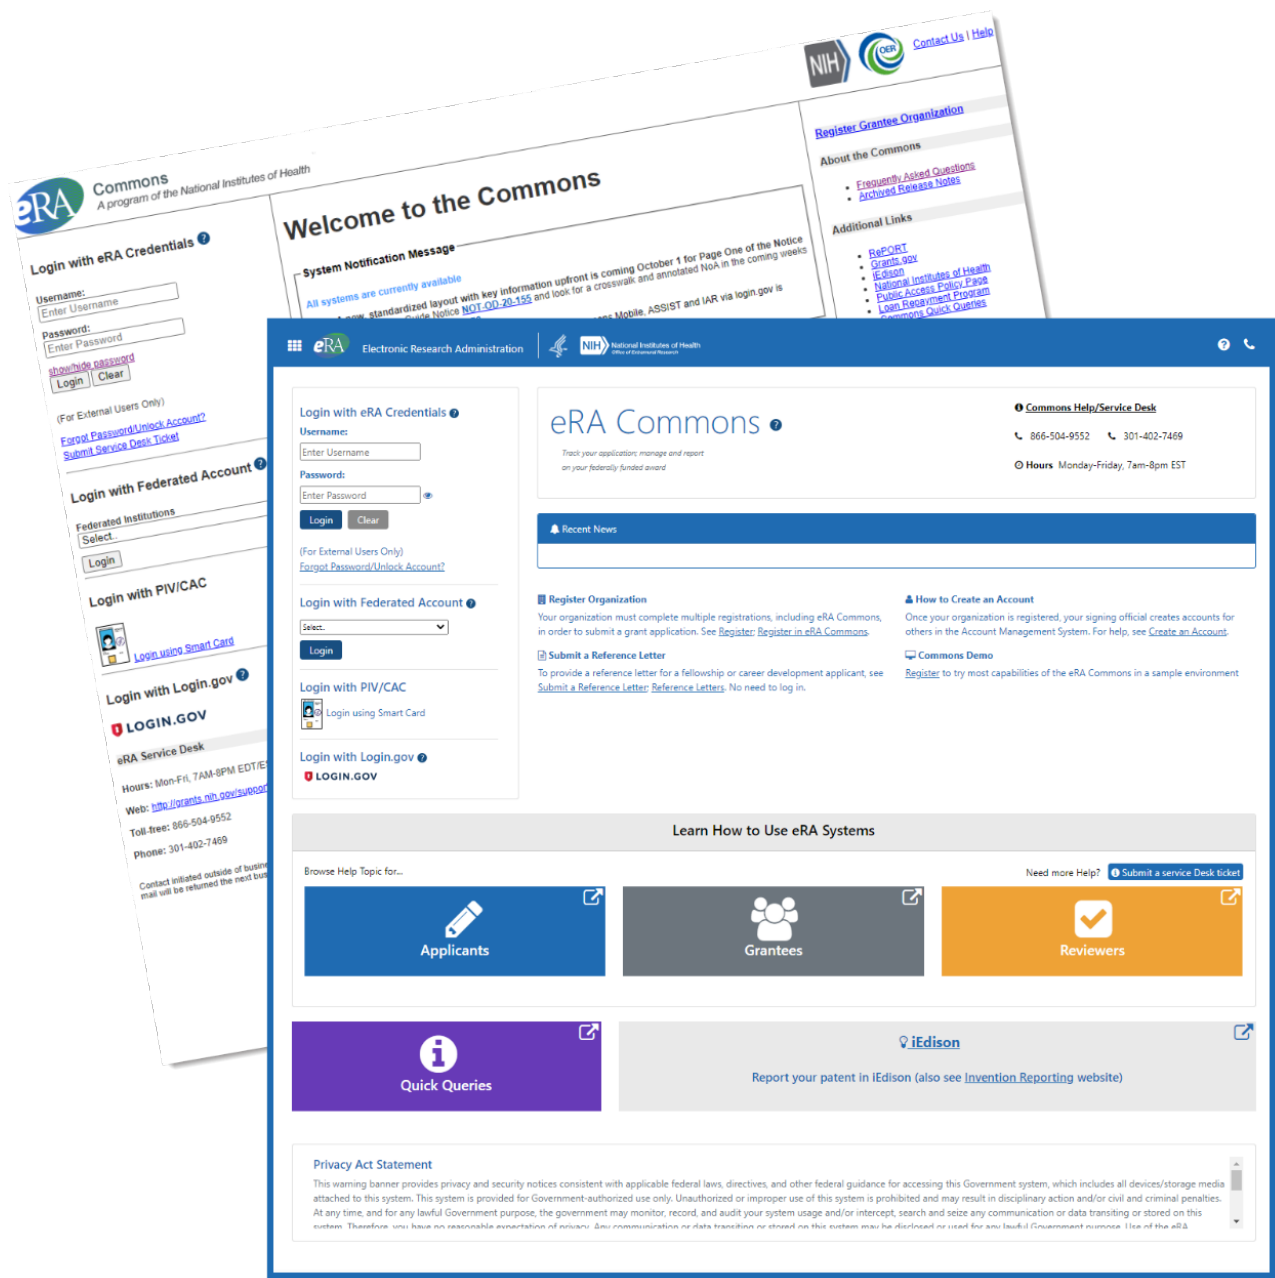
eRA Commons
A program of the National Institutes of Health

NIH OER Contact Us | Help

Welcome to the Commons

System Notification Message
All systems are currently available
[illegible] standardized layout with key information upfront is coming October 1 for Page One of the Notice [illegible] Guide Notice NOT-OD-20-155 and look for a crosswalk and annotated NoA in the coming weeks
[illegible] Mobile, ASSIST and IAR via login.gov is

Register Grantee Organization
About the Commons
Frequently Asked Questions
Archived Release Notes
Additional Links
RePORT
Grants.gov
iEdison
National Institutes of Health
Public Access Policy Page
Loan Repayment Program
Commons Quick Queries

Login with eRA Credentials
Username:
Enter Username
Password:
Enter Password
show/hide password
Login Clear
(For External Users Only)
Forgot Password/Unlock Account?
Submit Service Desk Ticket
Login with Federated Account
Federated Institutions
Select..
Login
Login with PIV/CAC
Login using Smart Card
Login with Login.gov
LOGIN.GOV
eRA Service Desk
Hours: Mon-Fri, 7AM-8PM EDT/E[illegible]
Web: http://grants.nih.gov/suppor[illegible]
Toll-free: 866-504-9552
Phone: 301-402-7469
Contact initiated outside of busin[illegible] mail will be returned the next bus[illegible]

eRA Electronic Research Administration NIH National Institutes of Health Office of Extramural Research

Login with eRA Credentials
Username:
Enter Username
Password:
Enter Password
Login Clear
(For External Users Only)
Forgot Password/Unlock Account?
Login with Federated Account
Select..
Login
Login with PIV/CAC
Login using Smart Card
Login with Login.gov
LOGIN.GOV

eRA Commons
Track your application; manage and report on your federally funded award

Commons Help/Service Desk
866-504-9552 301-402-7469
Hours Monday-Friday, 7am-8pm EST

Recent News

Register Organization
Your organization must complete multiple registrations, including eRA Commons, in order to submit a grant application. See Register: Register in eRA Commons.

How to Create an Account
Once your organization is registered, your signing official creates accounts for others in the Account Management System. For help, see Create an Account.

Submit a Reference Letter
To provide a reference letter for a fellowship or career development applicant, see Submit a Reference Letter: Reference Letters. No need to log in.

Commons Demo
Register to try most capabilities of the eRA Commons in a sample environment

Learn How to Use eRA Systems
Browse Help Topic for...
Need more Help? Submit a service Desk ticket
Applicants
Grantees
Reviewers
Quick Queries
iEdison
Report your patent in iEdison (also see Invention Reporting website)

Privacy Act Statement
This warning banner provides privacy and security notices consistent with applicable federal laws, directives, and other federal guidance for accessing this Government system, which includes all devices/storage media attached to this system. This system is provided for Government-authorized use only. Unauthorized or improper use of this system is prohibited and may result in disciplinary action and/or civil and criminal penalties. At any time, and for any lawful Government purpose, the government may monitor, record, and audit your system usage and/or intercept, search and seize any communication or data transiting or stored on this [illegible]